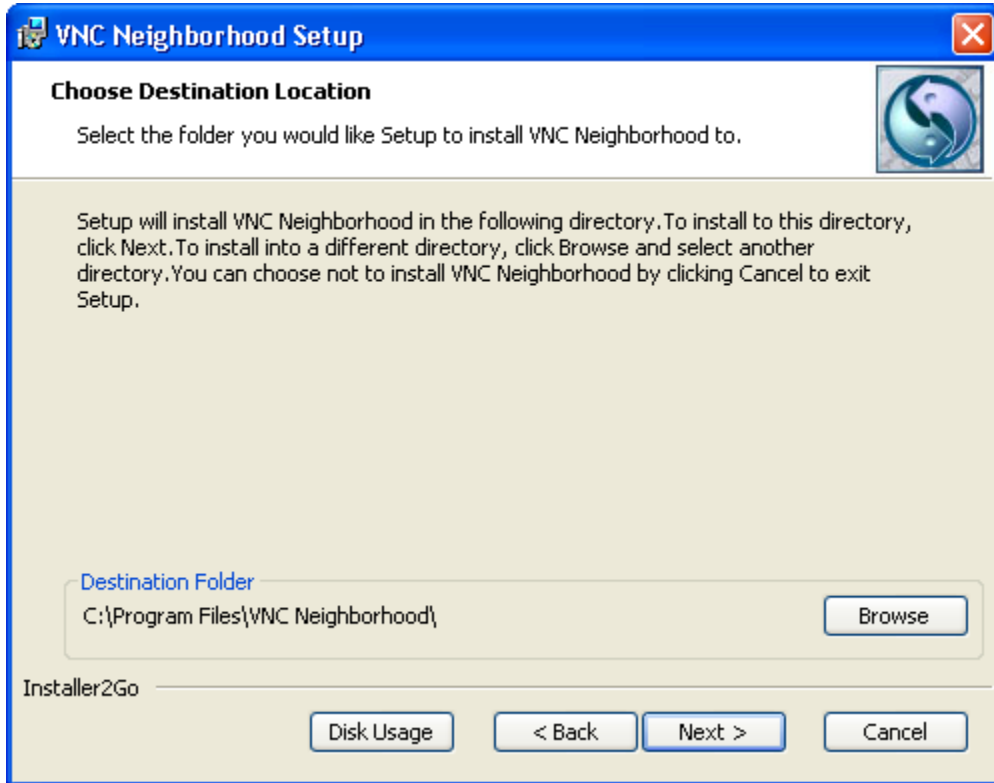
VNC Neighborhood Setup

Choose Destination Location

Select the folder you would like Setup to install VNC Neighborhood to.

Setup will install VNC Neighborhood in the following directory.To install to this directory, click Next.To install into a different directory, click Browse and select another directory.You can choose not to install VNC Neighborhood by clicking Cancel to exit Setup.

Destination Folder

C:\Program Files\VNC Neighborhood\

Browse

Installer2Go

Disk Usage

< Back

Next >

Cancel